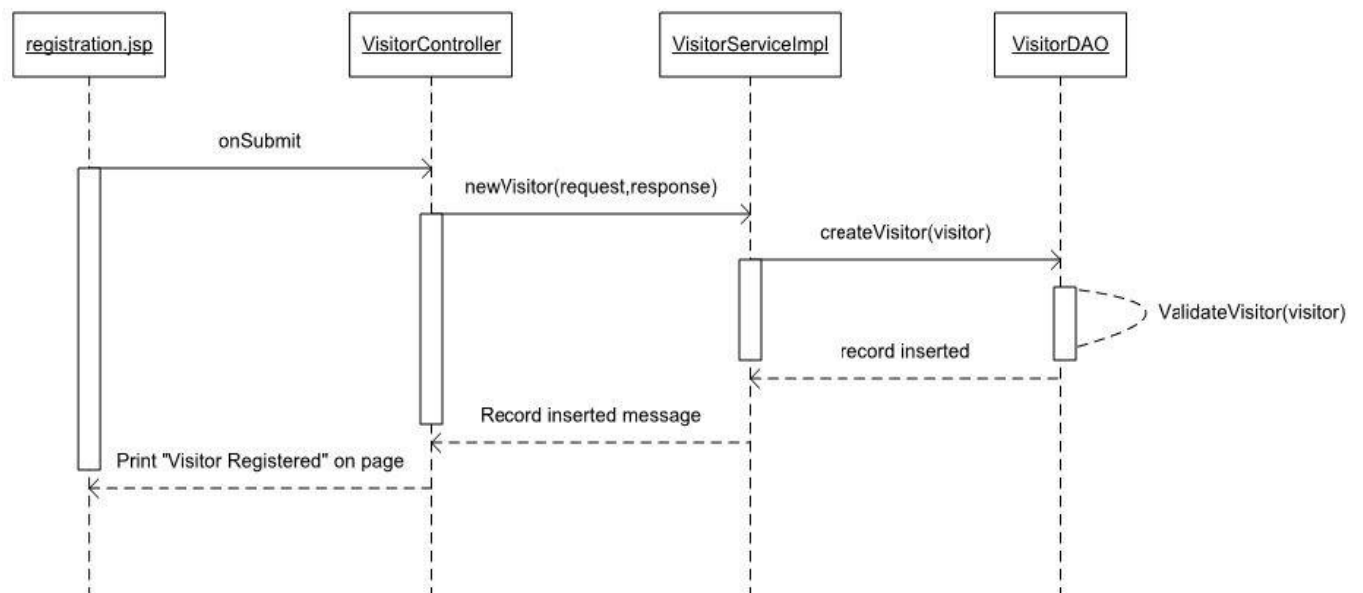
registration.jsp

VisitorController

VisitorServiceImpl

VisitorDAO

onSubmit

newVisitor(request,response)

createVisitor(visitor)

ValidateVisitor(visitor)

record inserted

Record inserted message

Print "Visitor Registered" on page